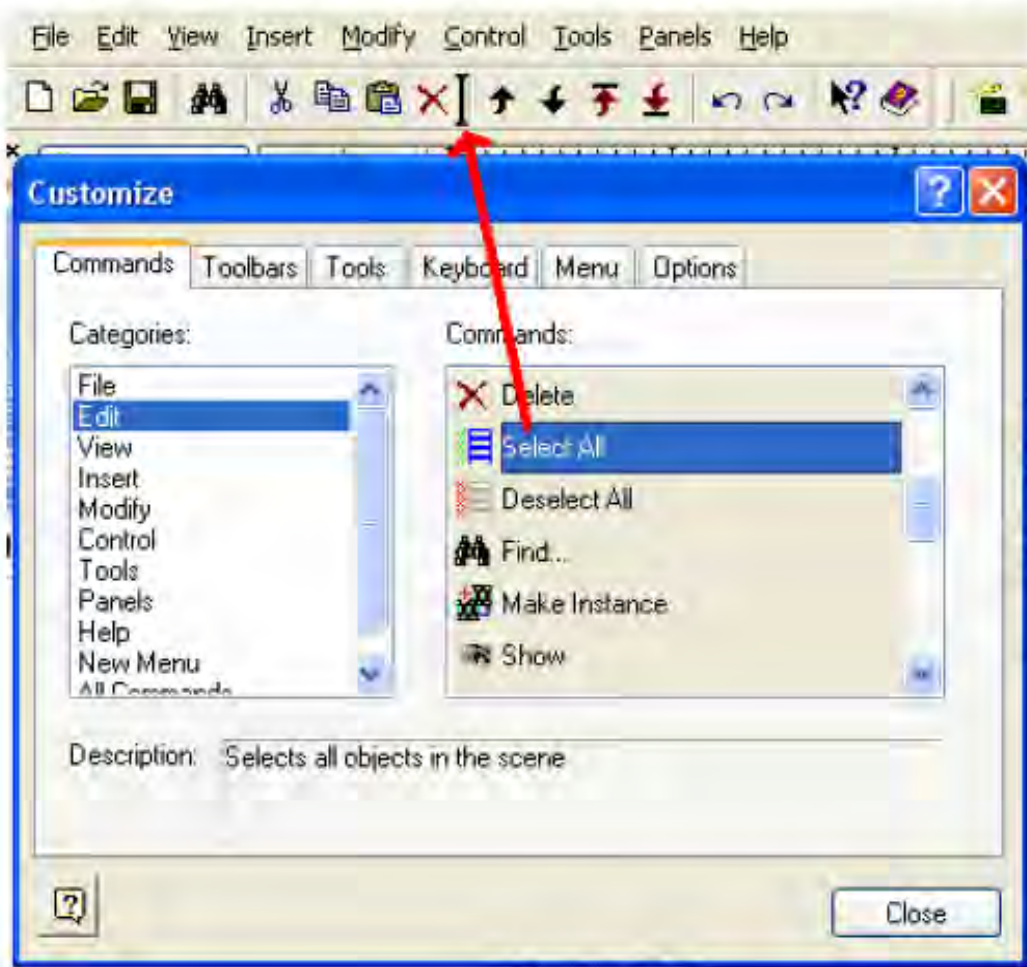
File Edit View Insert Modify Control Tools Panels Help

Customize

Commands Toolbars Tools Keyboard Menu Options

Categories:

File
Edit
View
Insert
Modify
Control
Tools
Panels
Help
New Menu
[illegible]

Commands:

Delete
Select All
Deselect All
Find...
Make Instance
Show

Description: Selects all objects in the scene

Close